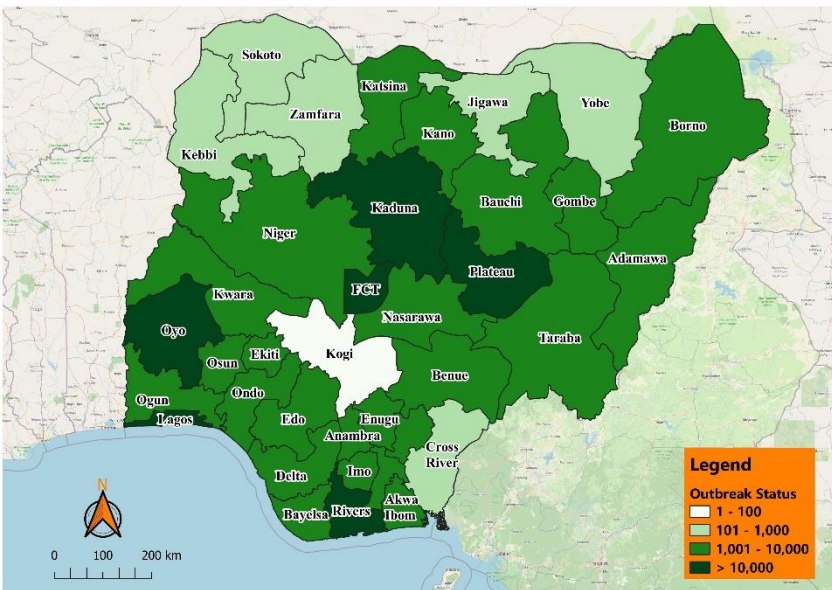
Sokoto
Katsina
Jigawa
Yobe
Zamfara
Kano
Borno
Kebbi
Kaduna
Bauchi
Gombe
Niger
Adamawa
Plateau
FCT
Kwara
Nasarawa
Oyo
Kogi
Taraba
Osun
Ekiti
Benue
Ondo
Ogun
Lagos
Edo
Enugu
Anambra
Cross River
Imo
Delta
Akwa Ibom
Bayelsa
Rivers
N
0 100 200 km

Legend
Outbreak Status
1 - 100
101 - 1,000
1,001 - 10,000
> 10,000